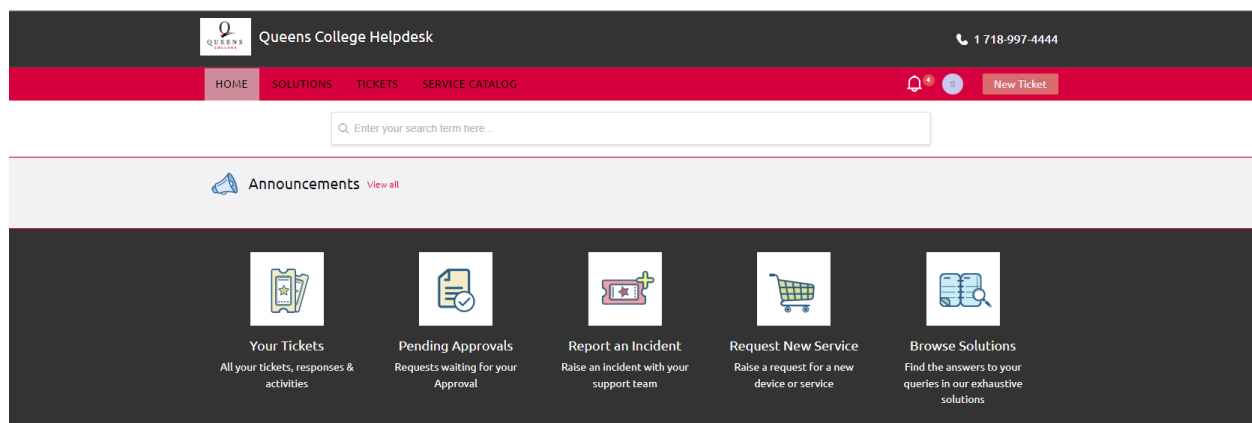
Q QUEENS COLLEGE

Queens College Helpdesk

1 718-997-4444

HOME SOLUTIONS TICKETS SERVICE CATALOG

4 S New Ticket

Enter your search term here...

Announcements View all

Your Tickets
All your tickets, responses & activities

Pending Approvals
Requests waiting for your Approval

Report an Incident
Raise an incident with your support team

Request New Service
Raise a request for a new device or service

Browse Solutions
Find the answers to your queries in our exhaustive solutions